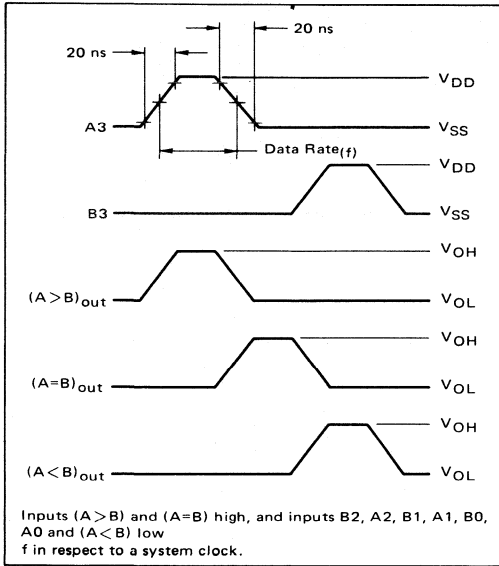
20 ns

20 ns

$V_{DD}$

A3

$V_{SS}$

Data Rate$_{(f)}$

$V_{DD}$

B3

$V_{SS}$

$V_{OH}$

$(A>B)_{out}$

$V_{OL}$

$V_{OH}$

$(A=B)_{out}$

$V_{OL}$

$V_{OH}$

$(A<B)_{out}$

$V_{OL}$

Inputs (A > B) and (A=B) high, and inputs B2, A2, B1, A1, B0, A0 and (A < B) low
f in respect to a system clock.